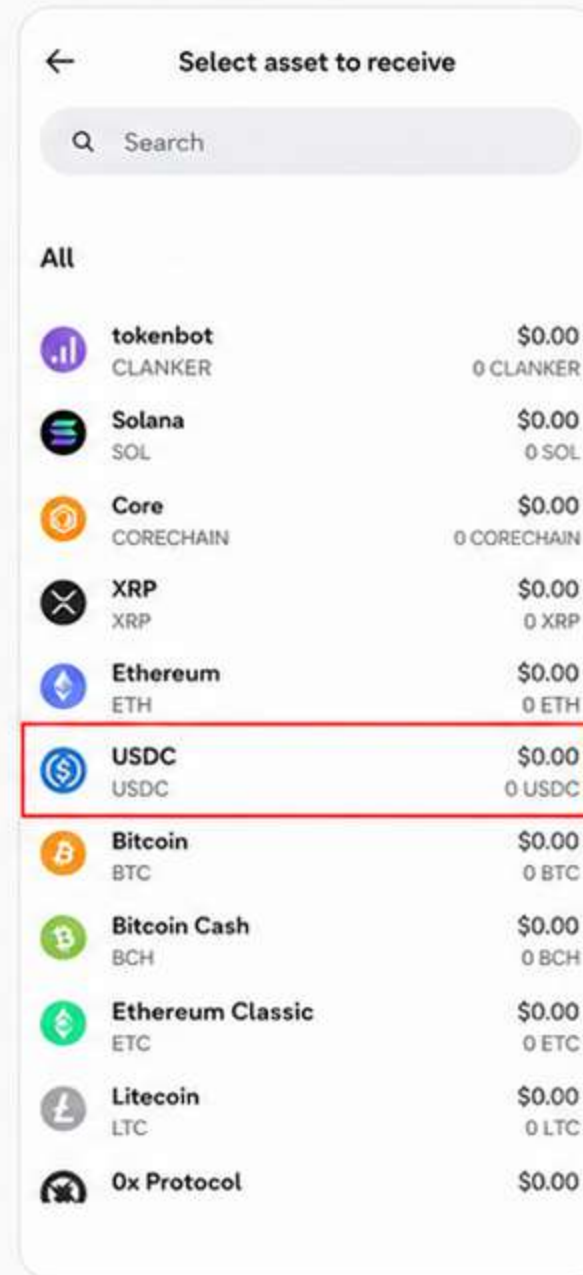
← Select asset to receive

Search

All

tokenbot
CLANKER
$0.00
0 CLANKER

Solana
SOL
$0.00
0 SOL

Core
CORECHAIN
$0.00
0 CORECHAIN

XRP
XRP
$0.00
0 XRP

Ethereum
ETH
$0.00
0 ETH

USDC
USDC
$0.00
0 USDC

Bitcoin
BTC
$0.00
0 BTC

Bitcoin Cash
BCH
$0.00
0 BCH

Ethereum Classic
ETC
$0.00
0 ETC

Litecoin
LTC
$0.00
0 LTC

0x Protocol
$0.00